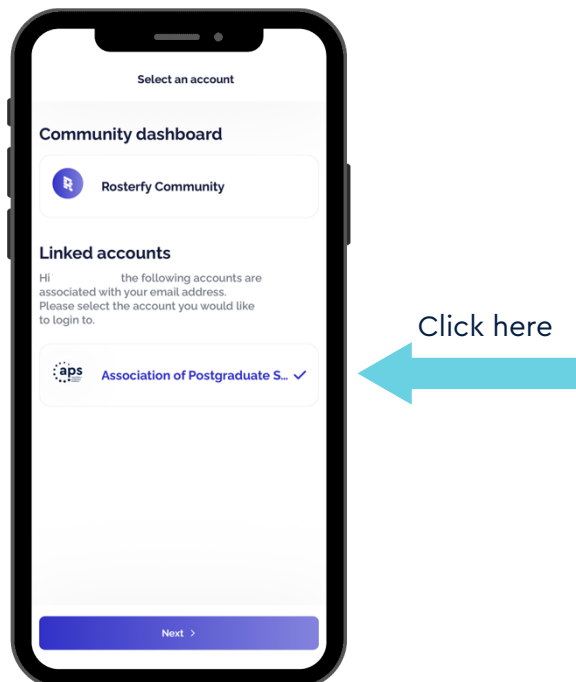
Select an account

Community dashboard

Rosterfy Community

Linked accounts

Hi the following accounts are associated with your email address. Please select the account you would like to login to.

aps

Association of Postgraduate S... ✓

Click here

Next >